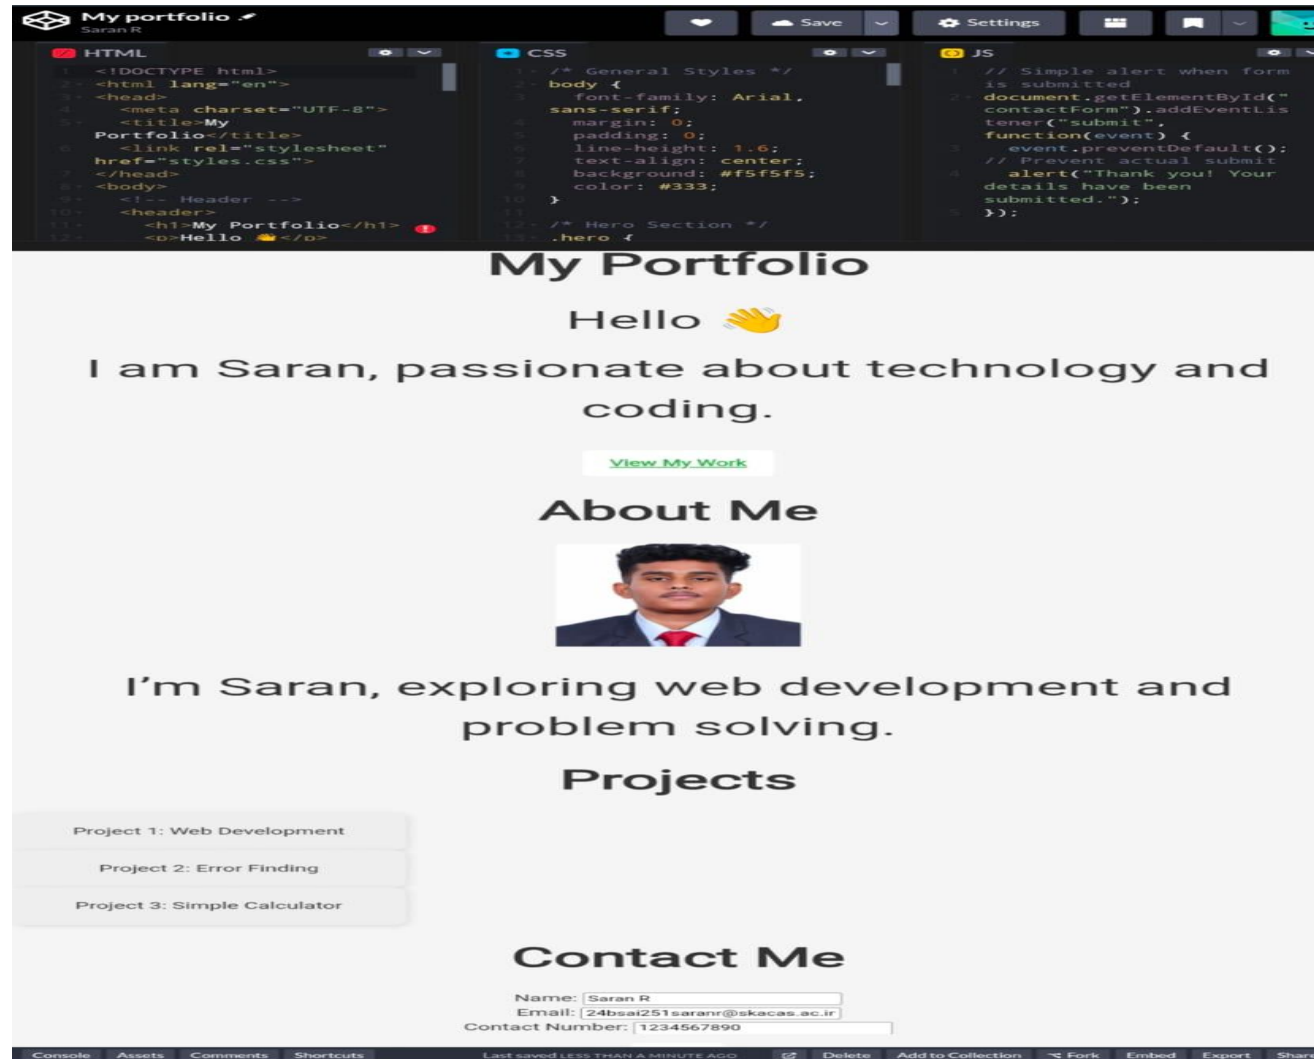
My portfolio
Saran R

Save
Settings

HTML
1 <!DOCTYPE html>
2 <html lang="en">
3 <head>
4 <meta charset="UTF-8">
5 <title>My Portfolio</title>
6 <link rel="stylesheet" href="styles.css">
7 </head>
8 <body>
9 <!-- Header -->
10 <header>
11 <h1>My Portfolio</h1>
12 <p>Hello 👋</p>

CSS
1 /* General Styles */
2 body {
3 font-family: Arial, sans-serif;
4 margin: 0;
5 padding: 0;
6 line-height: 1.6;
7 text-align: center;
8 background: #f5f5f5;
9 color: #333;
10 }
11
12 /* Hero Section */
13 .hero {

JS
1 // Simple alert when form is submitted
2 document.getElementById("contactForm").addEventListener("submit", function(event) {
3 event.preventDefault(); // Prevent actual submit
4 alert("Thank you! Your details have been submitted.");
5 });

My Portfolio

Hello 👋

I am Saran, passionate about technology and coding.

View My Work

About Me

I'm Saran, exploring web development and problem solving.

Projects

Project 1: Web Development

Project 2: Error Finding

Project 3: Simple Calculator

Contact Me

Name: Saran R
Email: 24bsai251saranr@skacas.ac.ir
Contact Number: 1234567890

Console Assets Comments Shortcuts Last saved LESS THAN A MINUTE AGO Delete Add to Collection Fork Embed Export Share